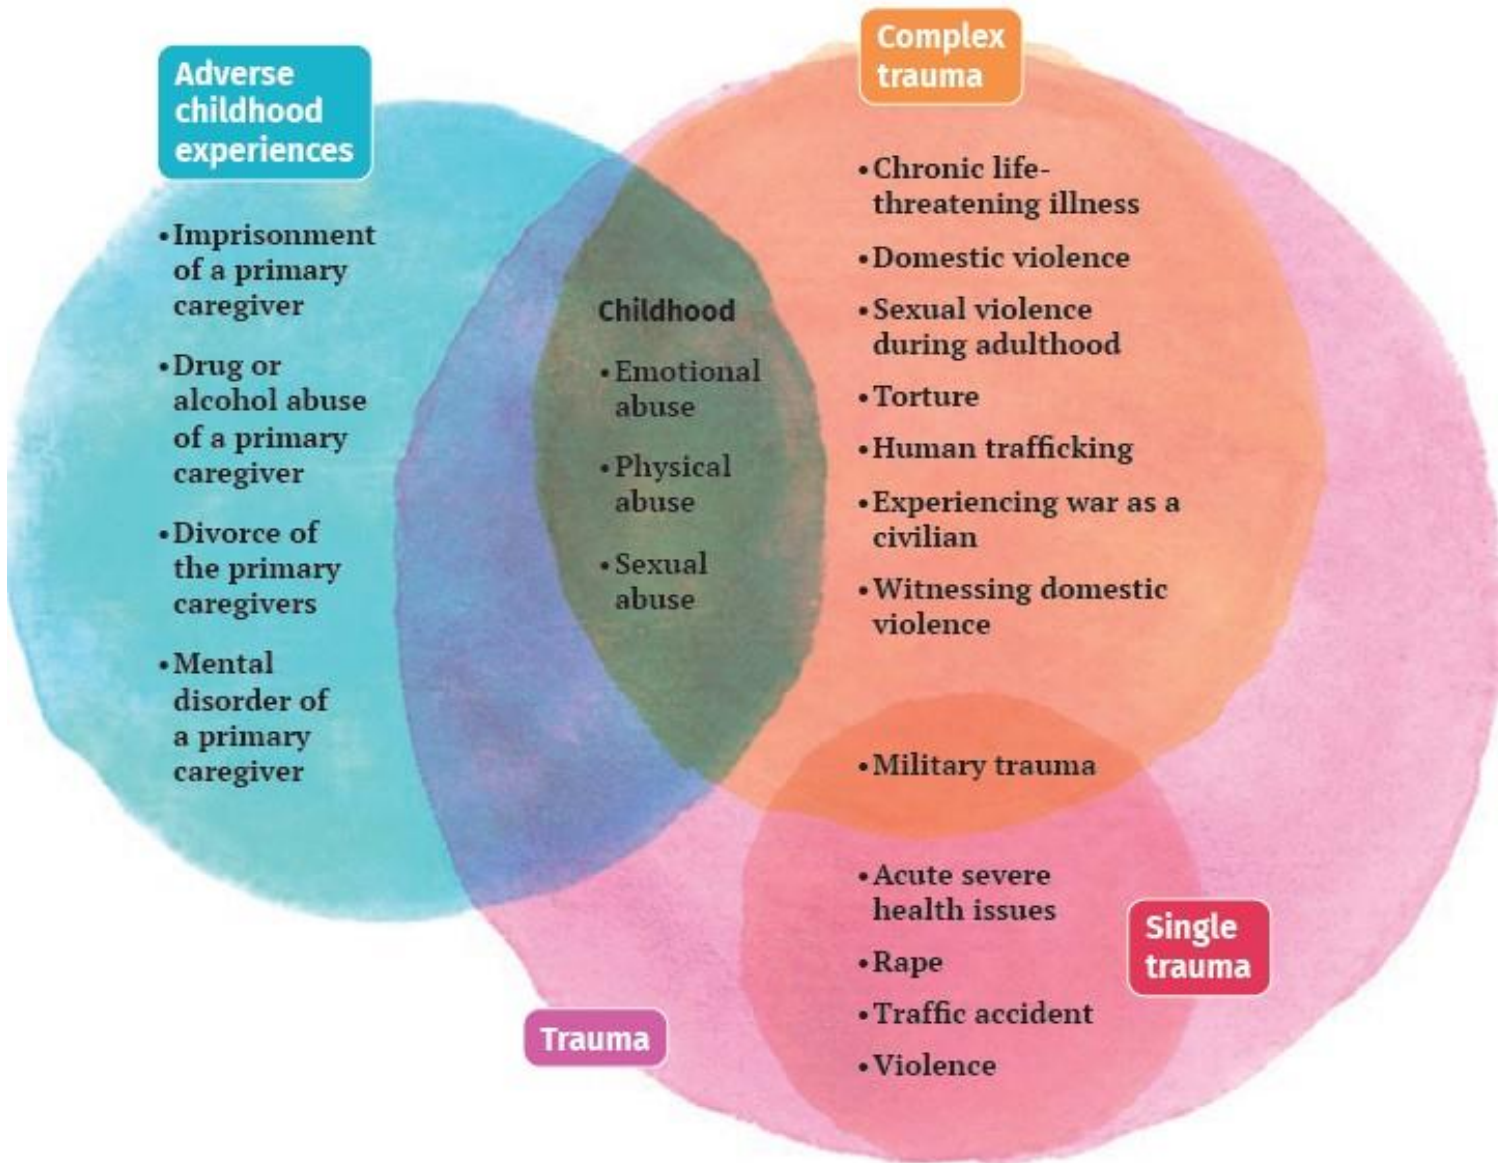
Adverse childhood experiences

• Imprisonment of a primary caregiver
• Drug or alcohol abuse of a primary caregiver
• Divorce of the primary caregivers
• Mental disorder of a primary caregiver

Complex trauma

Childhood
• Emotional abuse
• Physical abuse
• Sexual abuse

• Chronic life-threatening illness
• Domestic violence
• Sexual violence during adulthood
• Torture
• Human trafficking
• Experiencing war as a civilian
• Witnessing domestic violence

• Military trauma

• Acute severe health issues
• Rape
• Traffic accident
• Violence

Single trauma

Trauma